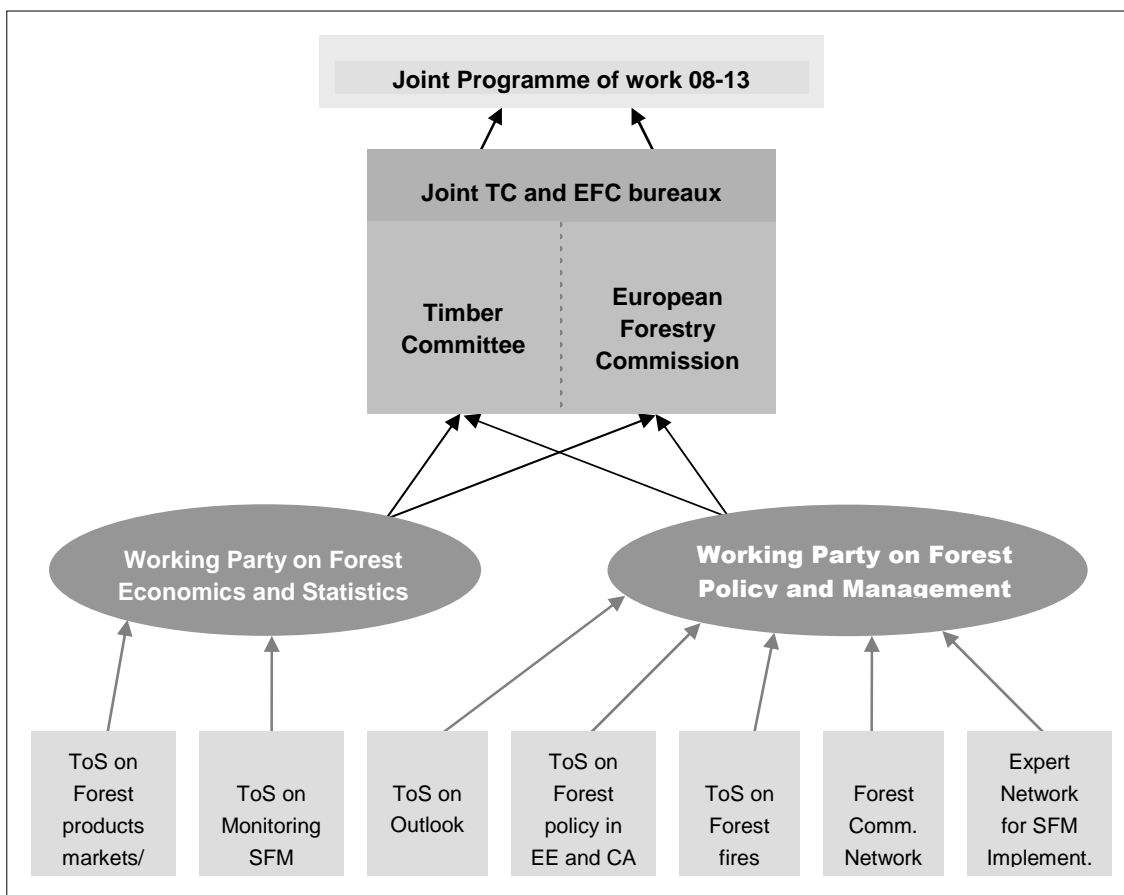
Joint Programme of work 08-13

Joint TC and EFC bureaux

Timber Committee

European Forestry Commission

Working Party on Forest Economics and Statistics

Working Party on Forest Policy and Management

ToS on Forest products markets/

ToS on Monitoring SFM

ToS on Outlook

ToS on Forest policy in EE and CA

ToS on Forest fires

Forest Comm. Network

Expert Network for SFM Implement.